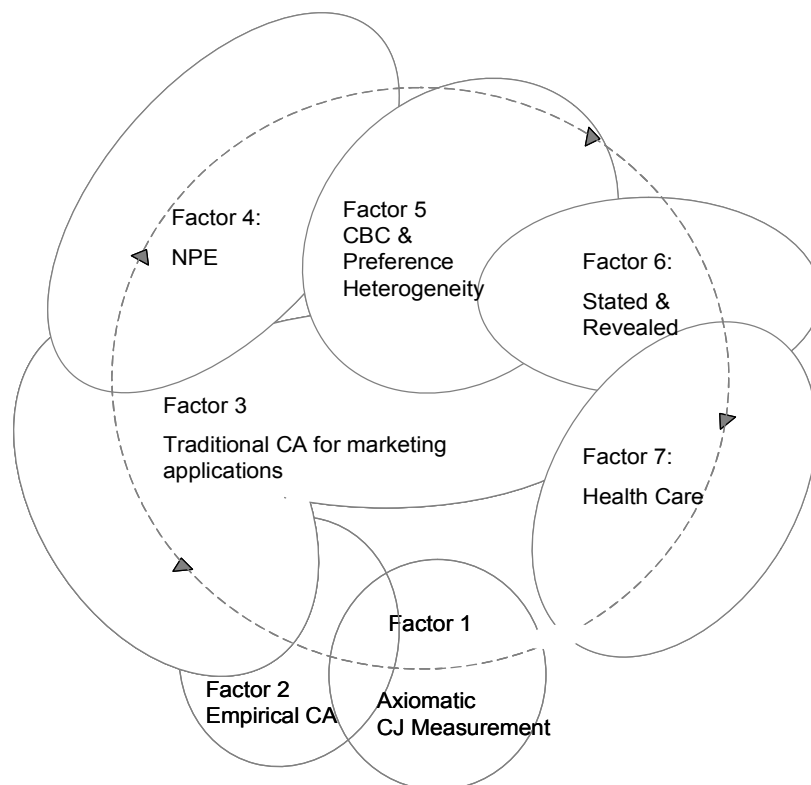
Factor 4:

NPE

Factor 5
CBC &
Preference
Heterogeneity

Factor 6:

Stated &
Revealed

Factor 3

Traditional CA for marketing applications

Factor 7:

Health Care

Factor 1

Factor 2
Empirical CA

Axiomatic
CJ Measurement